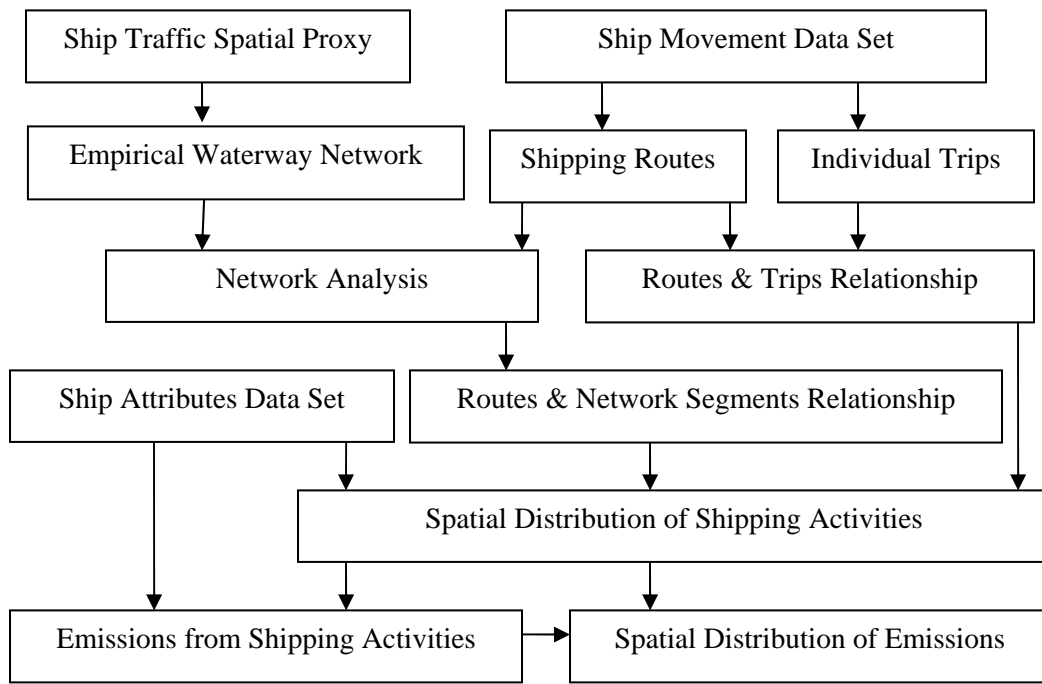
Ship Traffic Spatial Proxy

Ship Movement Data Set

Empirical Waterway Network

Shipping Routes

Individual Trips

Network Analysis

Routes & Trips Relationship

Ship Attributes Data Set

Routes & Network Segments Relationship

Spatial Distribution of Shipping Activities

Emissions from Shipping Activities

Spatial Distribution of Emissions